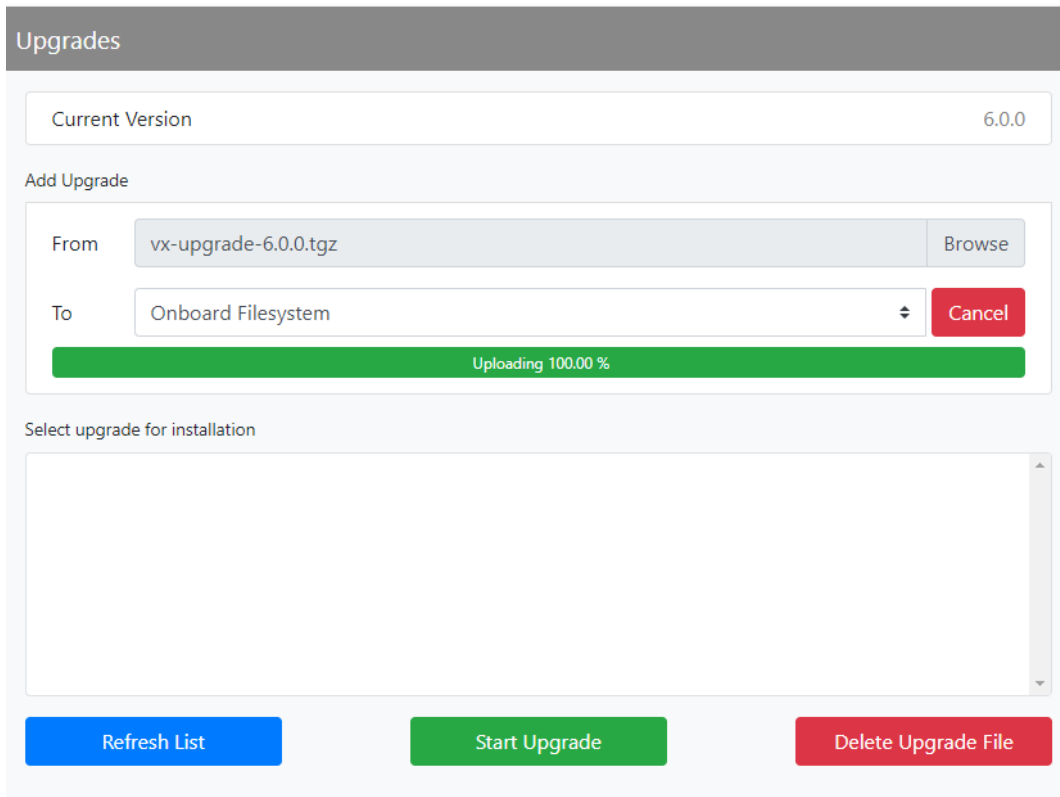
Upgrades

Current Version 6.0.0

Add Upgrade

From vx-upgrade-6.0.0.tgz Browse

To Onboard Filesystem Cancel

Uploading 100.00 %

Select upgrade for installation

Refresh List Start Upgrade Delete Upgrade File